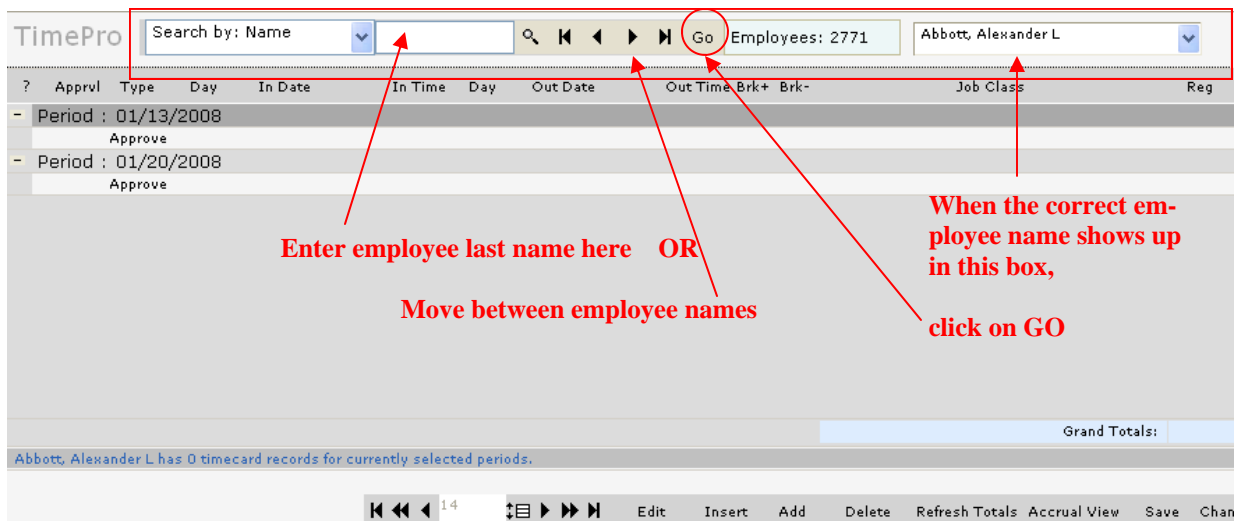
TimePro Search by: Name Go Employees: 2771 Abbott, Alexander L

? Apprvl Type Day In Date In Time Day Out Date Out Time Brk+ Brk- Job Class Reg

- Period : 01/13/2008
Approve
- Period : 01/20/2008
Approve

Enter employee last name here OR

Move between employee names

When the correct employee name shows up in this box,

click on GO

Grand Totals:

Abbott, Alexander L has 0 timecard records for currently selected periods.

14 Edit Insert Add Delete Refresh Totals Accrual View Save Chan